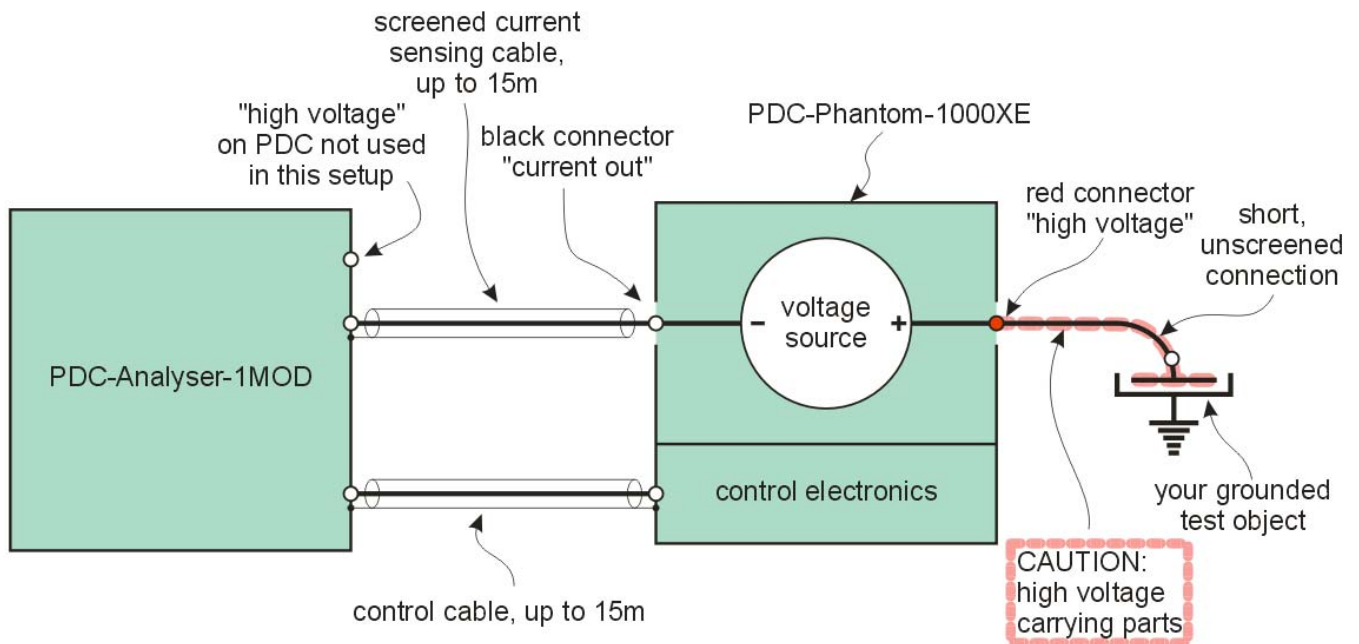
screened current sensing cable, up to 15m

"high voltage" on PDC not used in this setup

black connector "current out"

PDC-Phantom-1000XE

red connector "high voltage"

short, unscreened connection

PDC-Analyser-1MOD

voltage source

–

+

control electronics

your grounded test object

CAUTION: high voltage carrying parts

control cable, up to 15m